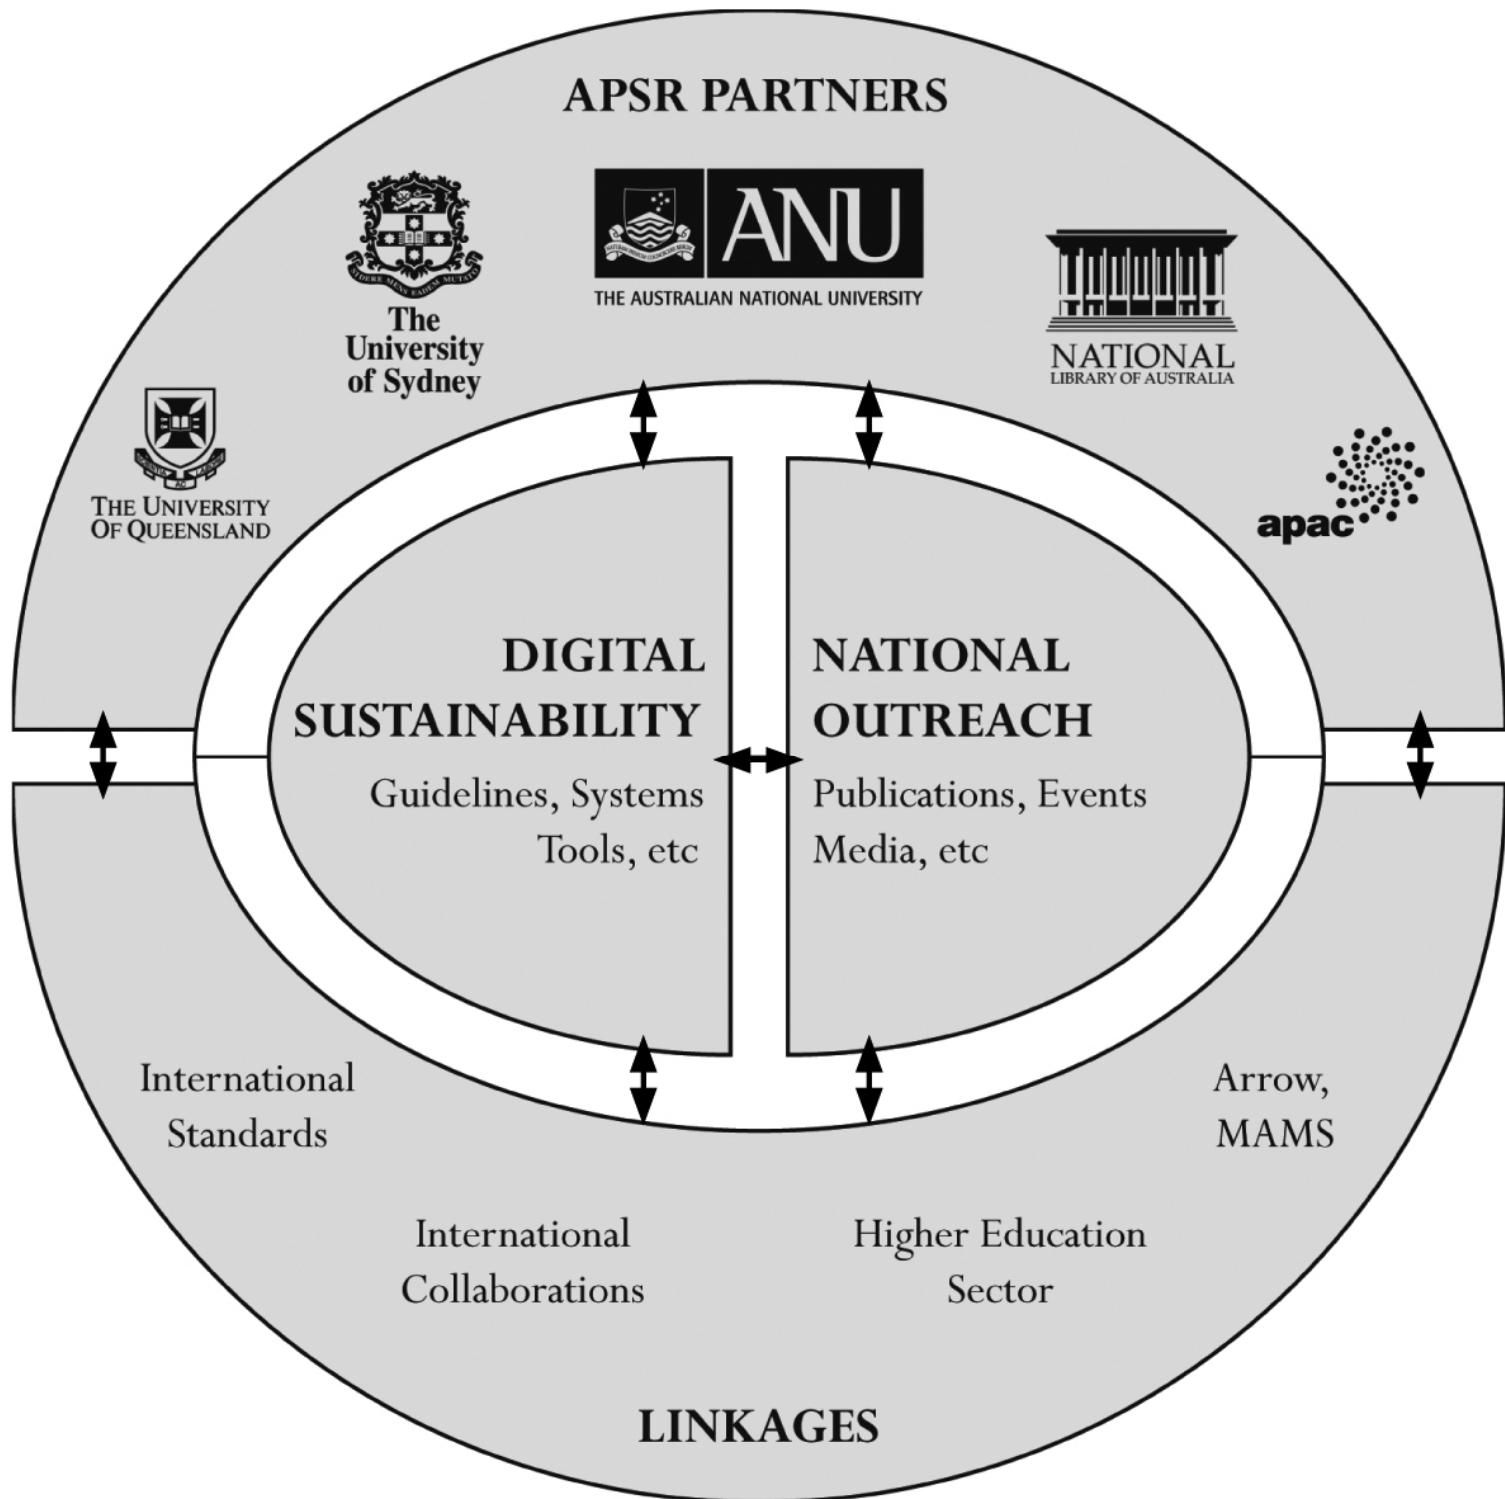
APSR PARTNERS

ANU
THE AUSTRALIAN NATIONAL UNIVERSITY

SIDERE MENS EADEM MUTATO

The University of Sydney

NATIONAL
LIBRARY OF AUSTRALIA

THE UNIVERSITY OF QUEENSLAND

apac

DIGITAL SUSTAINABILITY
Guidelines, Systems Tools, etc

NATIONAL OUTREACH
Publications, Events Media, etc

International Standards

Arrow, MAMS

International Collaborations

Higher Education Sector

LINKAGES